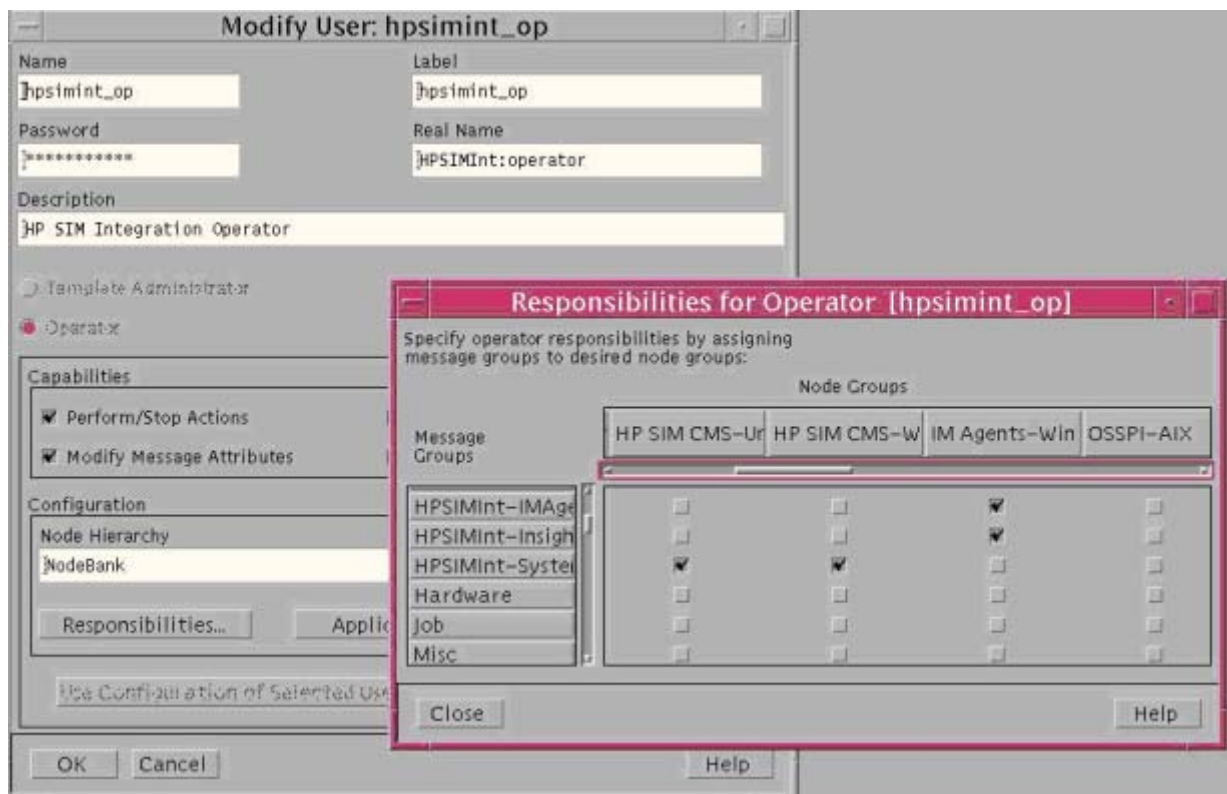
Modify User: hpsimint_op

Name
hpsimint_op

Label
hpsimint_op

Password
***********

Real Name
HPSIMInt:operator

Description
HP SIM Integration Operator

Template Administrator

Operator

Capabilities

Perform/Stop Actions

Modify Message Attributes

Configuration

Node Hierarchy
NodeBank

Responsibilities...

Applic

Use Configuration of Selected Use

OK Cancel Help

Responsibilities for Operator [hpsimint_op]

Specify operator responsibilities by assigning message groups to desired node groups:

Node Groups

Message Groups

| | HP SIM CMS-Ur | HP SIM CMS-W | IM Agents-Win | OSSPI-AIX |
|---|---|---|---|---|
| HPSIMInt-IMAge | | | ✔ | |
| HPSIMInt-Insigh | | | ✔ | |
| HPSIMInt-Syster | ✔ | ✔ | | |
| Hardware | | | | |
| Job | | | | |
| Misc | | | | |

Close

Help